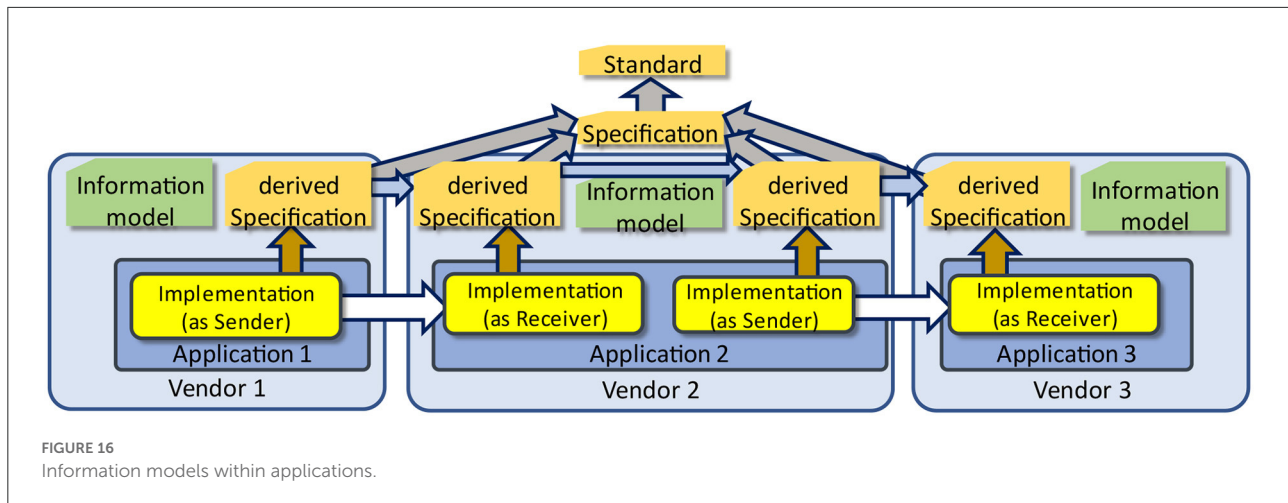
Standard

Specification

Information model

derived Specification

derived Specification

Information model

derived Specification

derived Specification

Information model

Implementation (as Sender)

Application 1

Vendor 1

Implementation (as Receiver)

Implementation (as Sender)

Application 2

Vendor 2

Implementation (as Receiver)

Application 3

Vendor 3

FIGURE 16
Information models within applications.